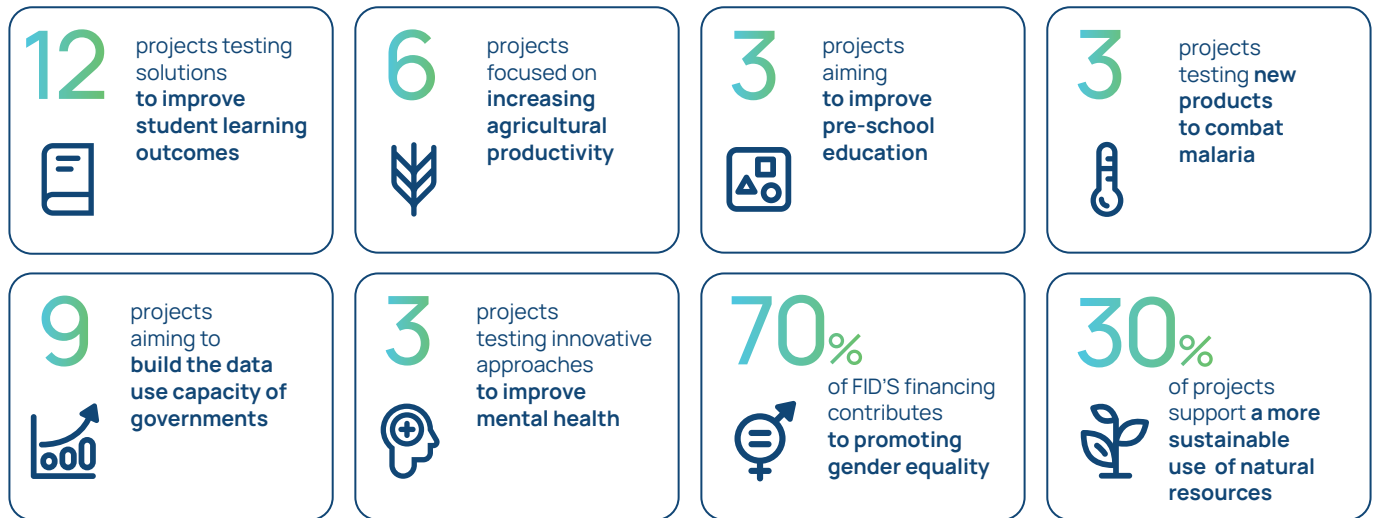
12 projects testing solutions to improve student learning outcomes

6 projects focused on increasing agricultural productivity

3 projects aiming to improve pre-school education

3 projects testing new products to combat malaria

9 projects aiming to build the data use capacity of governments

3 projects testing innovative approaches to improve mental health

70% of FID'S financing contributes to promoting gender equality

30% of projects support a more sustainable use of natural resources